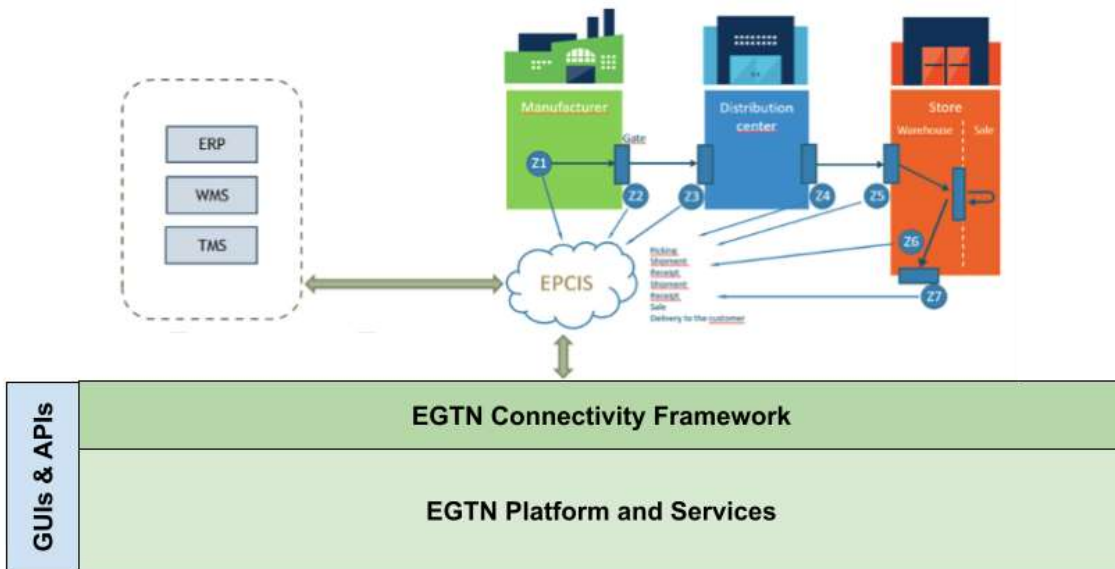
ERP
WMS
TMS

Manufacturer
Gate
Z1
Z2
Distribution center
Z3
Z4
Store
Warehouse
Sale
Z5
Z6
Z7

EPCIS

Picking
Shipment
Receipt
Shipment
Receipt
Sale
Delivery to the customer

GUIs & APIs
EGTN Connectivity Framework
EGTN Platform and Services